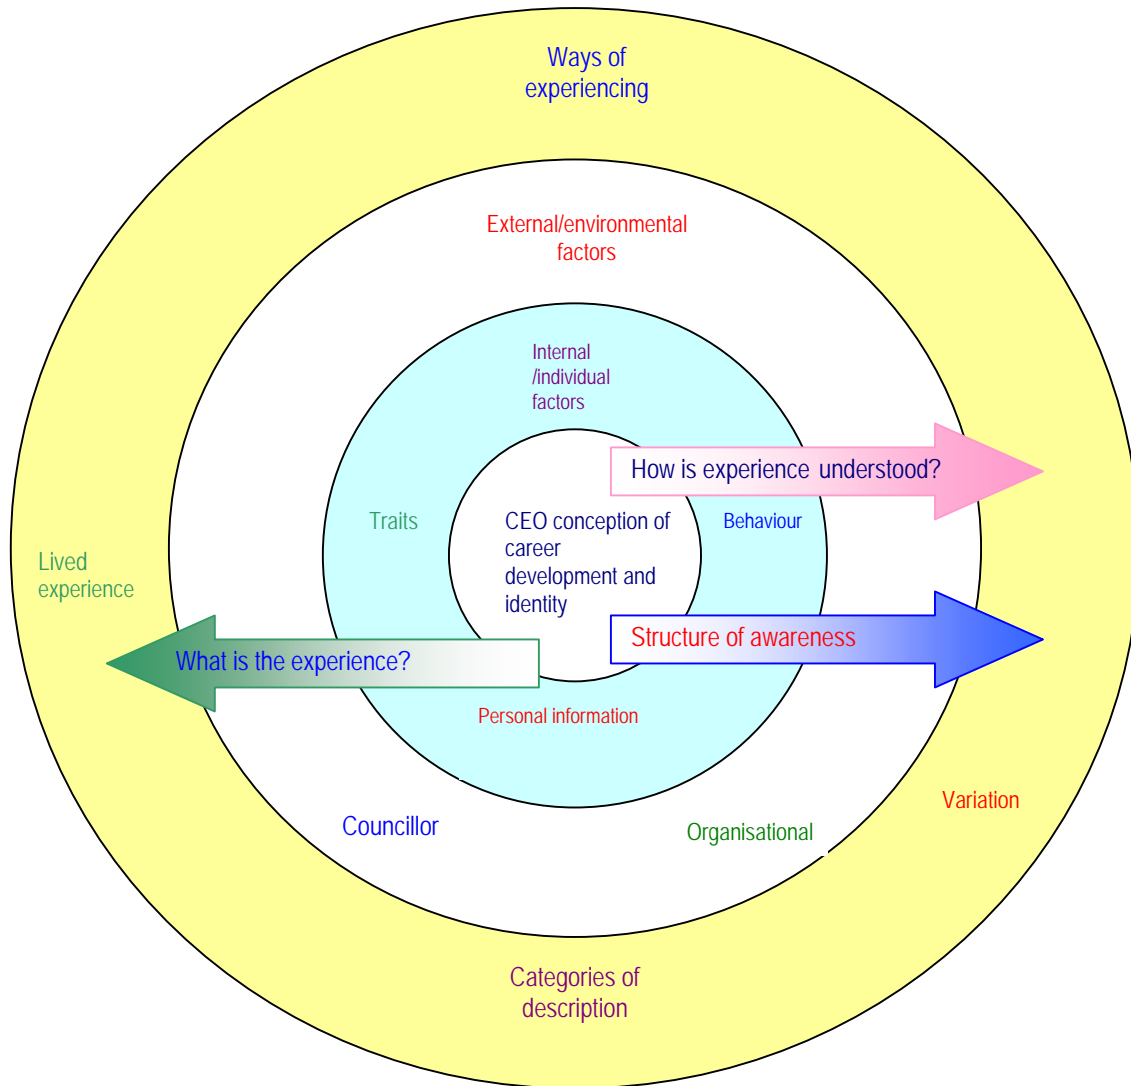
Ways of experiencing

External/environmental factors

Internal /individual factors

How is experience understood?

Traits

CEO conception of career development and identity

Behaviour

Lived experience

Structure of awareness

What is the experience?

Personal information

Variation

Councillor

Organisational

Categories of description